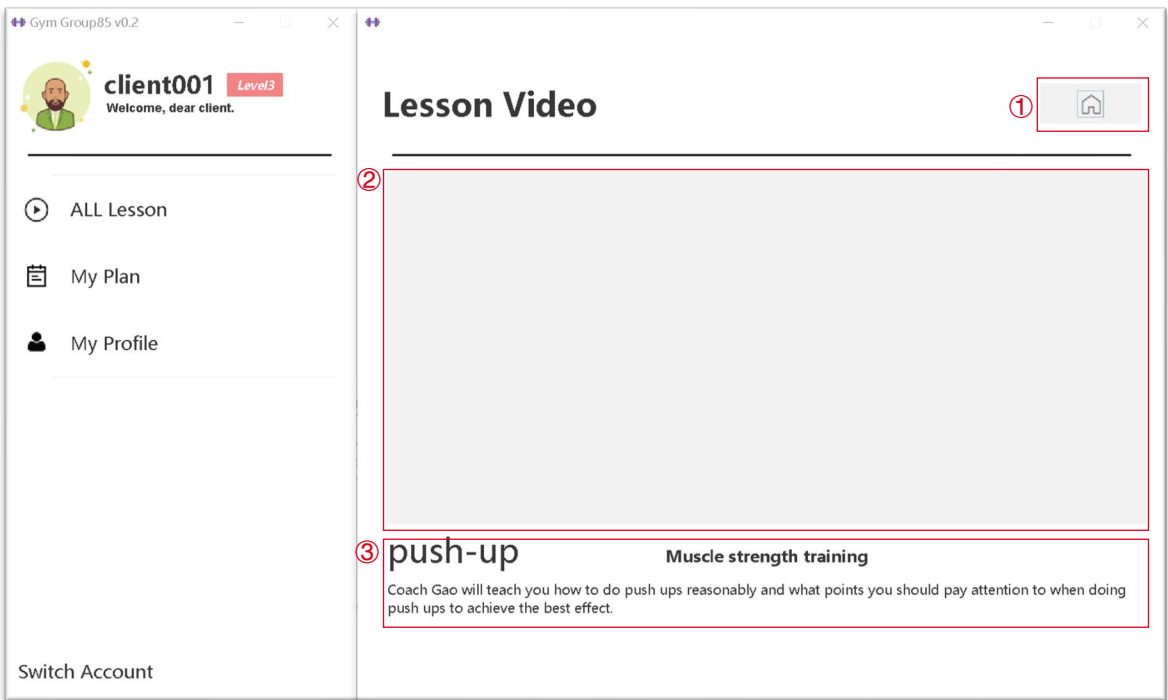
Gym Group85 v0.2

client001 Level3
Welcome, dear client.

ALL Lesson

My Plan

My Profile

Switch Account

Lesson Video

①

②

③ push-up

Muscle strength training

Coach Gao will teach you how to do push ups reasonably and what points you should pay attention to when doing push ups to achieve the best effect.